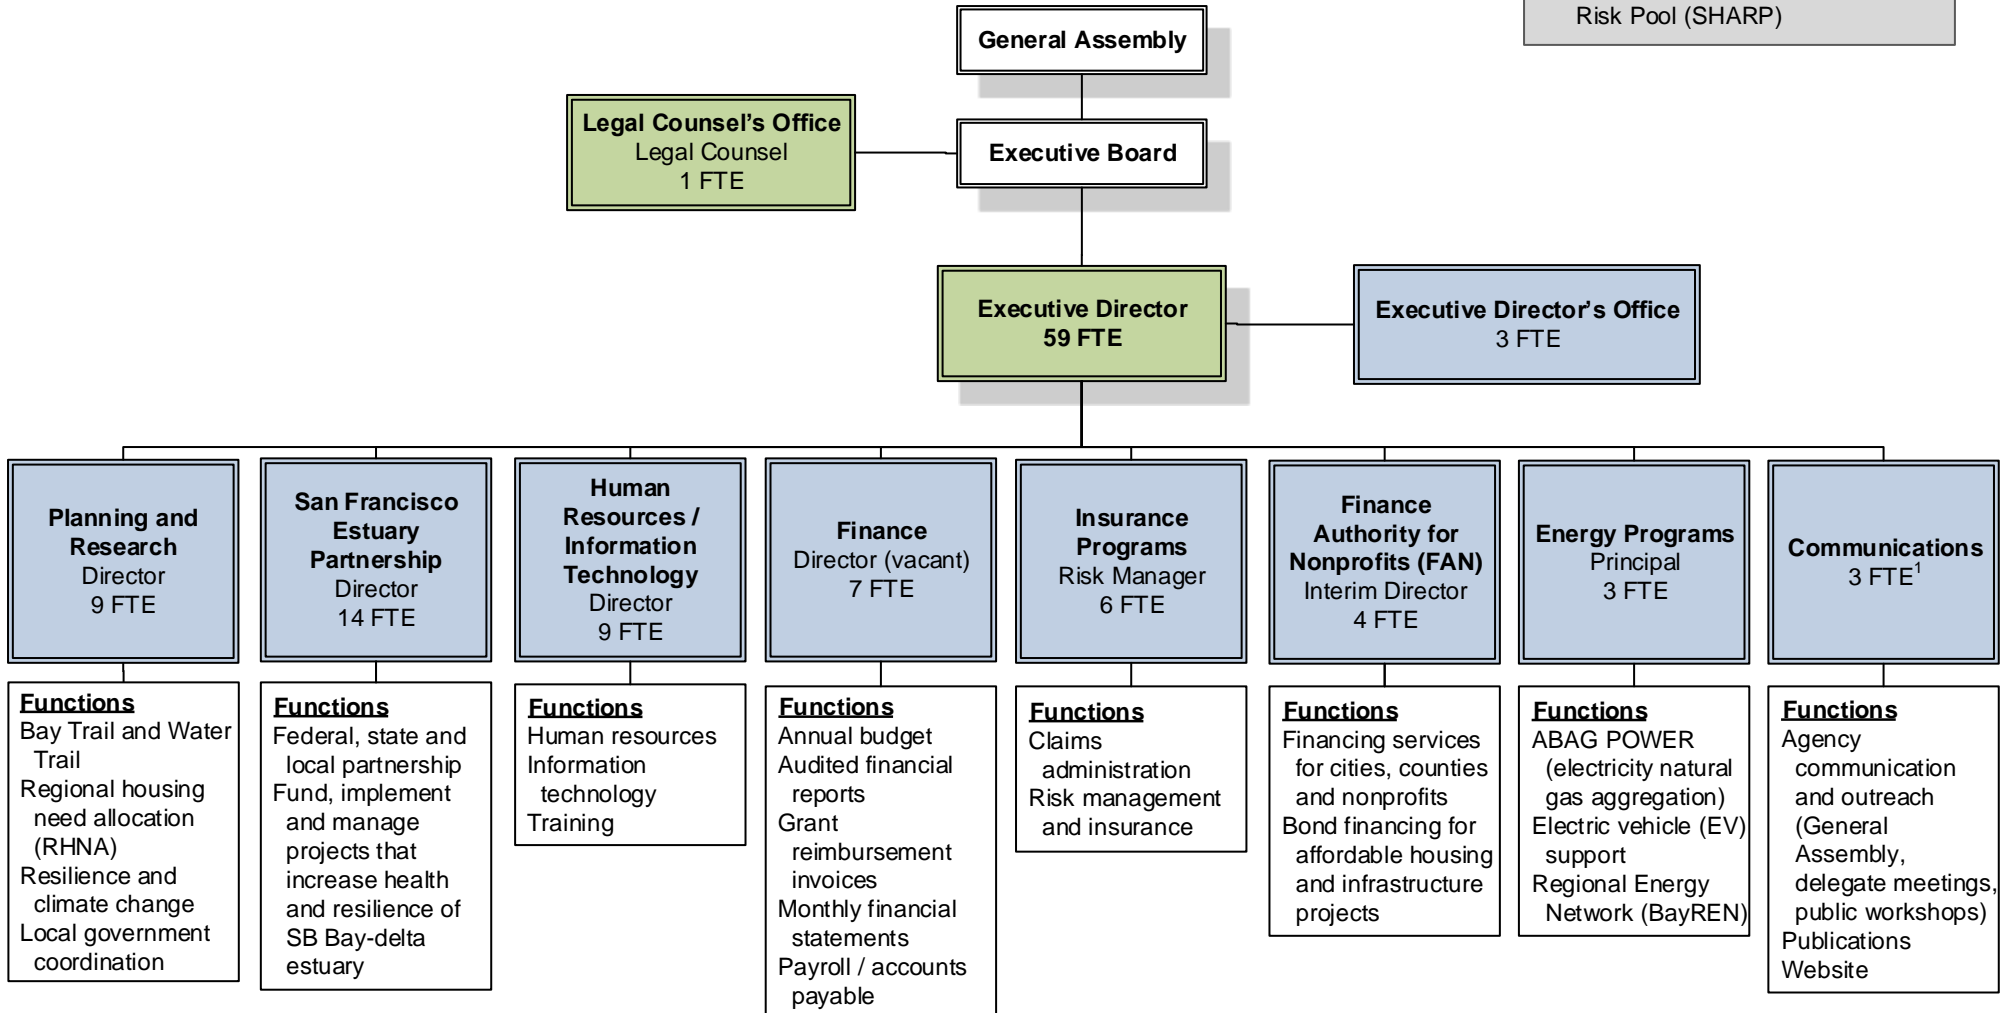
Risk Pool (SHARP)

General Assembly

Legal Counsel's Office
Legal Counsel
1 FTE

Executive Board

Executive Director
59 FTE

Executive Director's Office
3 FTE

Planning and Research
Director
9 FTE

Functions
Bay Trail and Water Trail
Regional housing need allocation (RHNA)
Resilience and climate change
Local government coordination

San Francisco Estuary Partnership
Director
14 FTE

Functions
Federal, state and local partnership
Fund, implement and manage projects that increase health and resilience of SB Bay-delta estuary

Human Resources / Information Technology
Director
9 FTE

Functions
Human resources
Information technology
Training

Finance
Director (vacant)
7 FTE

Functions
Annual budget
Audited financial reports
Grant reimbursement invoices
Monthly financial statements
Payroll / accounts payable

Insurance Programs
Risk Manager
6 FTE

Functions
Claims administration
Risk management and insurance

Finance Authority for Nonprofits (FAN)
Interim Director
4 FTE

Functions
Financing services for cities, counties and nonprofits
Bond financing for affordable housing and infrastructure projects

Energy Programs
Principal
3 FTE

Functions
ABAG POWER (electricity natural gas aggregation)
Electric vehicle (EV) support
Regional Energy Network (BayREN)

Communications
3 FTE$^1$

Functions
Agency communication and outreach (General Assembly, delegate meetings, public workshops)
Publications
Website